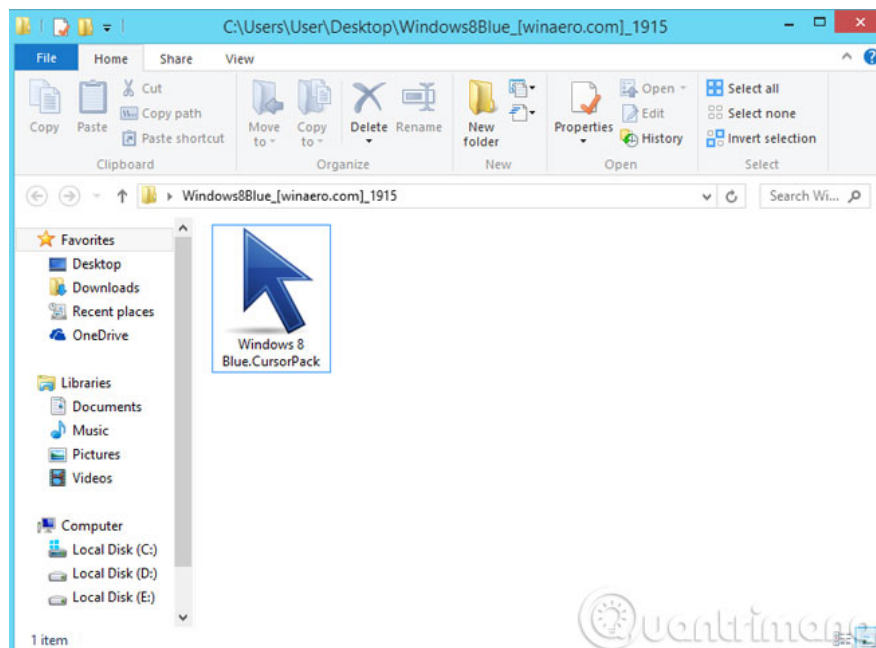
C:\Users\User\Desktop\Windows8Blue_[winaero.com]_1915

File Home Share View

Copy Paste Cut Copy path Paste shortcut
Clipboard

Move to Copy to Delete Rename
Organize

New folder
New

Properties Open Edit History
Open

Select all Select none Invert selection
Select

Windows8Blue_[winaero.com]_1915

Search Wi...

Favorites
Desktop
Downloads
Recent places
OneDrive

Libraries
Documents
Music
Pictures
Videos

Computer
Local Disk (C:)
Local Disk (D:)
Local Disk (E:)

Windows 8 Blue.CursorPack

1 item

Quantrimang